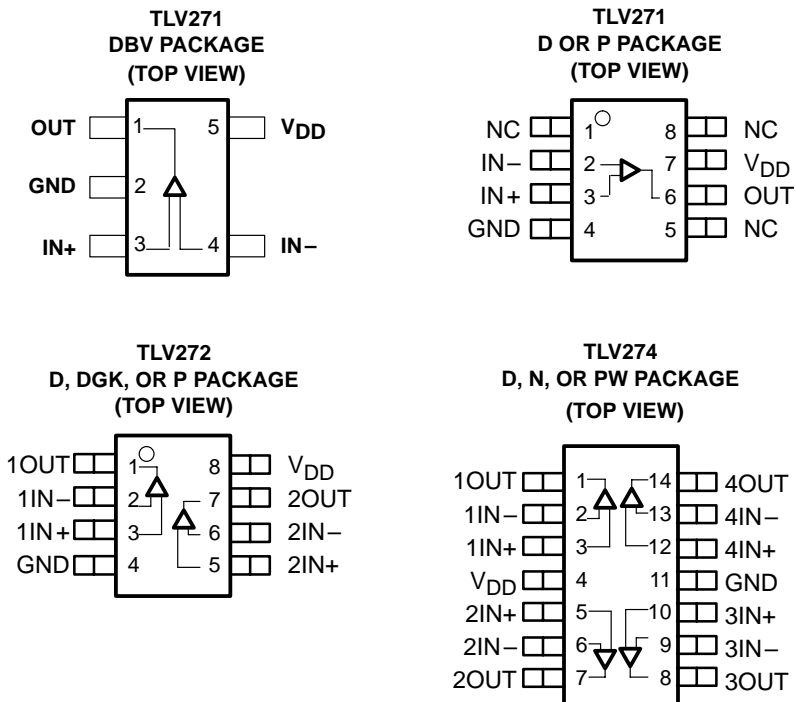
TLV271
DBV PACKAGE
(TOP VIEW)

OUT 1 5 $V_{DD}$
GND 2
IN+ 3 4 IN−

TLV271
D OR P PACKAGE
(TOP VIEW)

NC 1 8 NC
IN− 2 7 $V_{DD}$
IN+ 3 6 OUT
GND 4 5 NC

TLV272
D, DGK, OR P PACKAGE
(TOP VIEW)

1OUT 1 8 $V_{DD}$
1IN− 2 7 2OUT
1IN+ 3 6 2IN−
GND 4 5 2IN+

TLV274
D, N, OR PW PACKAGE
(TOP VIEW)

1OUT 1 14 4OUT
1IN− 2 13 4IN−
1IN+ 3 12 4IN+
$V_{DD}$ 4 11 GND
2IN+ 5 10 3IN+
2IN− 6 9 3IN−
2OUT 7 8 3OUT